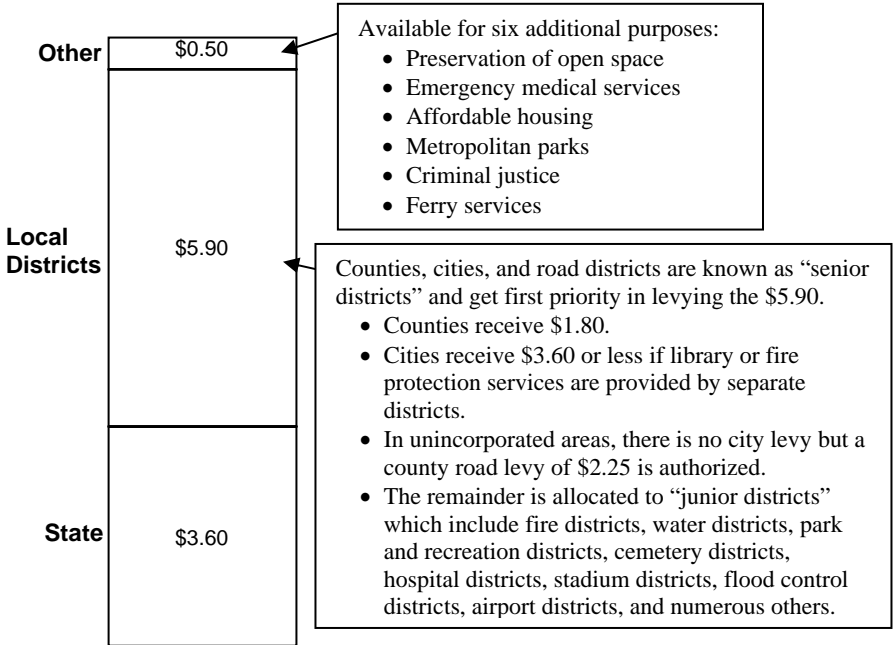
Other
$0.50

Local Districts
$5.90

State
$3.60

Available for six additional purposes:
- Preservation of open space
- Emergency medical services
- Affordable housing
- Metropolitan parks
- Criminal justice
- Ferry services

Counties, cities, and road districts are known as "senior districts" and get first priority in levying the \$5.90.
- Counties receive \$1.80.
- Cities receive \$3.60 or less if library or fire protection services are provided by separate districts.
- In unincorporated areas, there is no city levy but a county road levy of \$2.25 is authorized.
- The remainder is allocated to "junior districts" which include fire districts, water districts, park and recreation districts, cemetery districts, hospital districts, stadium districts, flood control districts, airport districts, and numerous others.